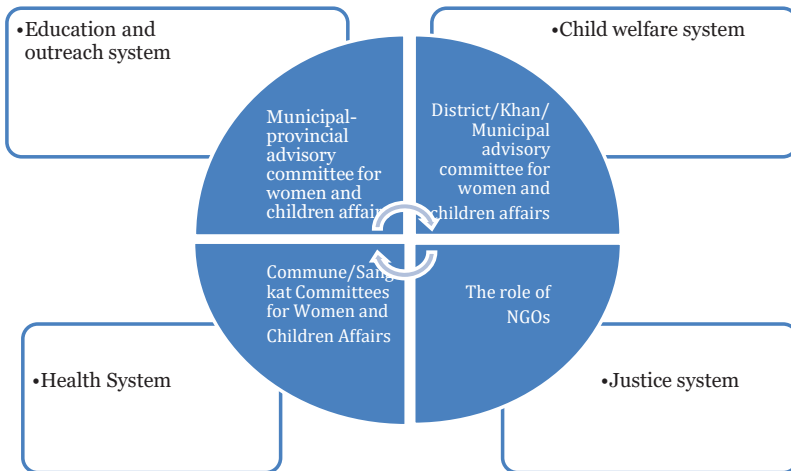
•Education and outreach system

•Child welfare system

Municipal-provincial advisory committee for women and children affairs

District/Khan/ Municipal advisory committee for women and children affairs

Commune/Sangkat Committees for Women and Children Affairs

The role of NGOs

•Health System

•Justice system